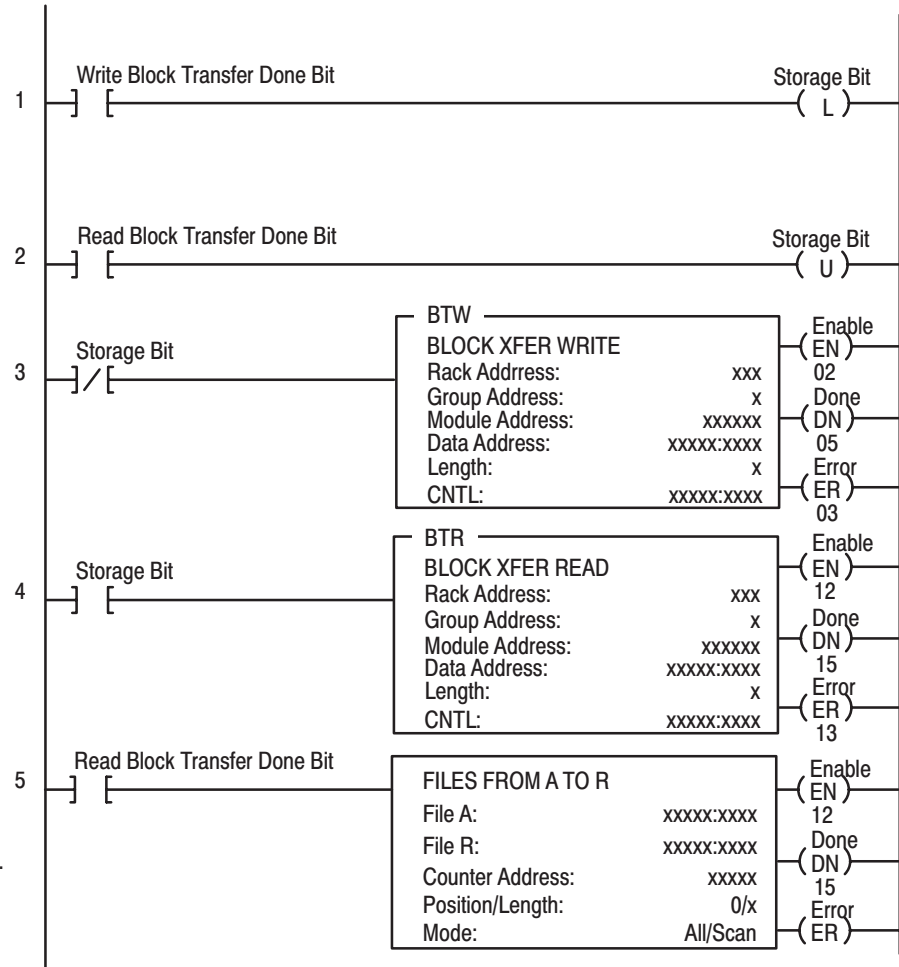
1 Write Block Transfer Done Bit

Storage Bit
L

2 Read Block Transfer Done Bit

Storage Bit
U

3 Storage Bit

BTW
BLOCK XFER WRITE

| | |
|---|---|
| Rack Addrress: | xxx |
| Group Address: | x |
| Module Address: | xxxxxx |
| Data Address: | xxxxx:xxxx |
| Length: | x |
| CNTL: | xxxxx:xxxx |

Enable
EN
02
Done
DN
05
Error
ER
03

4 Storage Bit

BTR
BLOCK XFER READ

| | |
|---|---|
| Rack Address: | xxx |
| Group Address: | x |
| Module Address: | xxxxxx |
| Data Address: | xxxxx:xxxx |
| Length: | x |
| CNTL: | xxxxx:xxxx |

Enable
EN
12
Done
DN
15
Error
ER
13

5 Read Block Transfer Done Bit

FILES FROM A TO R

| | |
|---|---|
| File A: | xxxxx:xxxx |
| File R: | xxxxx:xxxx |
| Counter Address: | xxxxx |
| Position/Length: | 0/x |
| Mode: | All/Scan |

Enable
EN
12
Done
DN
15
Error
ER